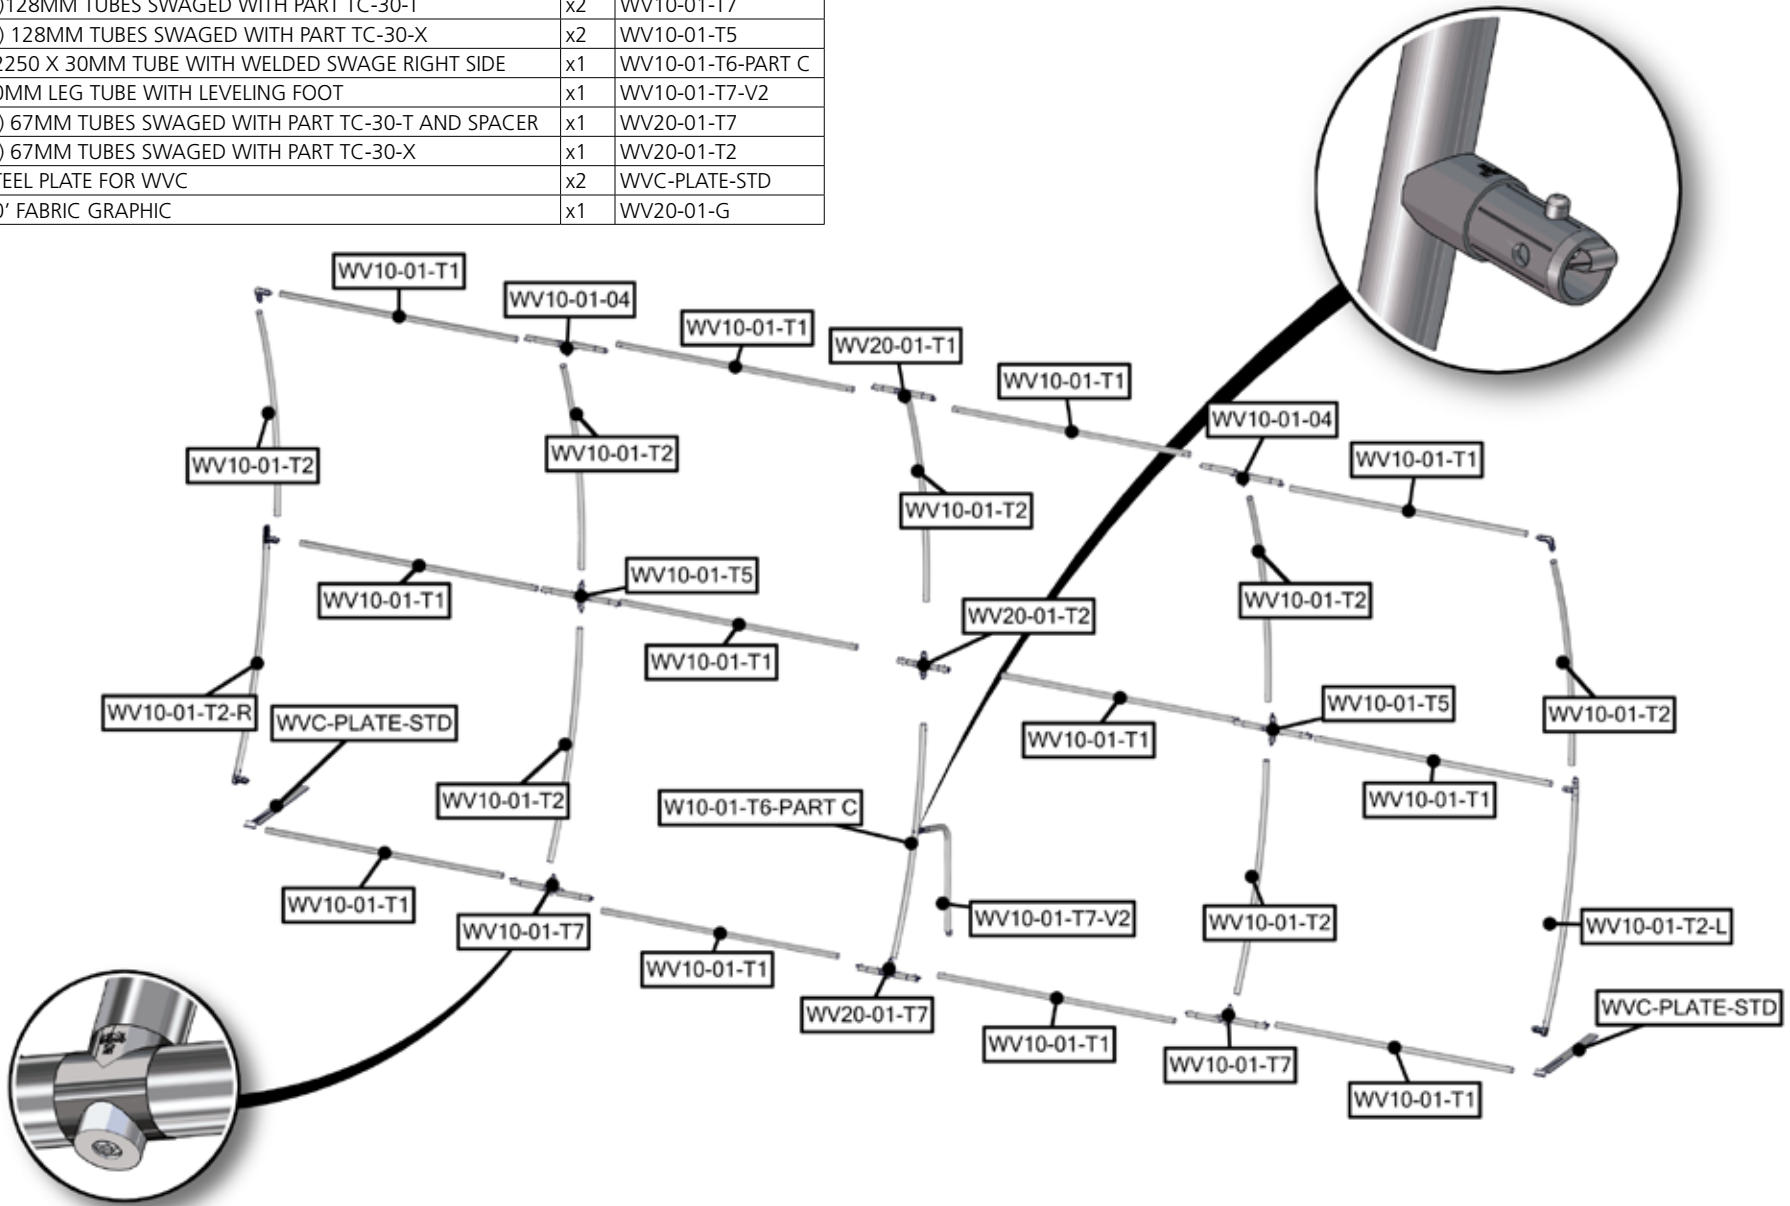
| )128MM TUBES SWAGED WITH PART TC-30-T | x2 | WV10-01-T7 |
|---|---|---|
| ) 128MM TUBES SWAGED WITH PART TC-30-X | x2 | WV10-01-T5 |
| 2250 X 30MM TUBE WITH WELDED SWAGE RIGHT SIDE | x1 | WV10-01-T6-PART C |
| 0MM LEG TUBE WITH LEVELING FOOT | x1 | WV10-01-T7-V2 |
| ) 67MM TUBES SWAGED WITH PART TC-30-T AND SPACER | x1 | WV20-01-T7 |
| ) 67MM TUBES SWAGED WITH PART TC-30-X | x1 | WV20-01-T2 |
| TEEL PLATE FOR WVC | x2 | WVC-PLATE-STD |
| 0' FABRIC GRAPHIC | x1 | WV20-01-G |

WV10-01-T1
WV10-01-04
WV10-01-T1
WV20-01-T1
WV10-01-T1
WV10-01-04
WV10-01-T1
WV10-01-T2
WV10-01-T2
WV10-01-T2
WV10-01-T5
WV10-01-T1
WV20-01-T2
WV10-01-T2
WV10-01-T1
WV10-01-T2-R
WVC-PLATE-STD
WV10-01-T5
WV10-01-T2
WV10-01-T1
WV10-01-T1
WV10-01-T2
W10-01-T6-PART C
WV10-01-T1
WV10-01-T1
WV10-01-T7
WV10-01-T7-V2
WV10-01-T2
WV10-01-T2-L
WV10-01-T1
WV20-01-T7
WV10-01-T1
WV10-01-T7
WVC-PLATE-STD
WV10-01-T1